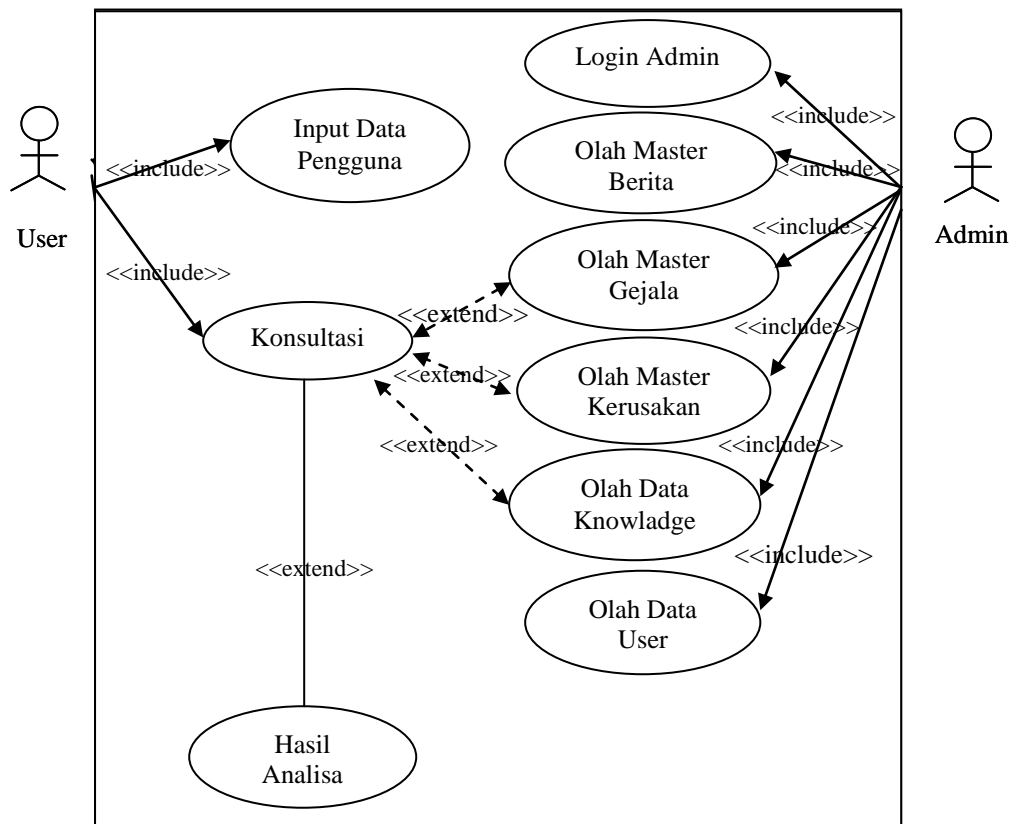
User

<<include>>

Input Data Pengguna

<<include>>

Konsultasi

<<extend>>

Hasil Analisa

Login Admin

<<include>>

Olah Master Berita

<<include>>

<<include>>

Olah Master Gejala

<<extend>>

<<include>>

Olah Master Kerusakan

<<extend>>

<<extend>>

<<include>>

Olah Data Knowladge

<<include>>

Olah Data User

Admin